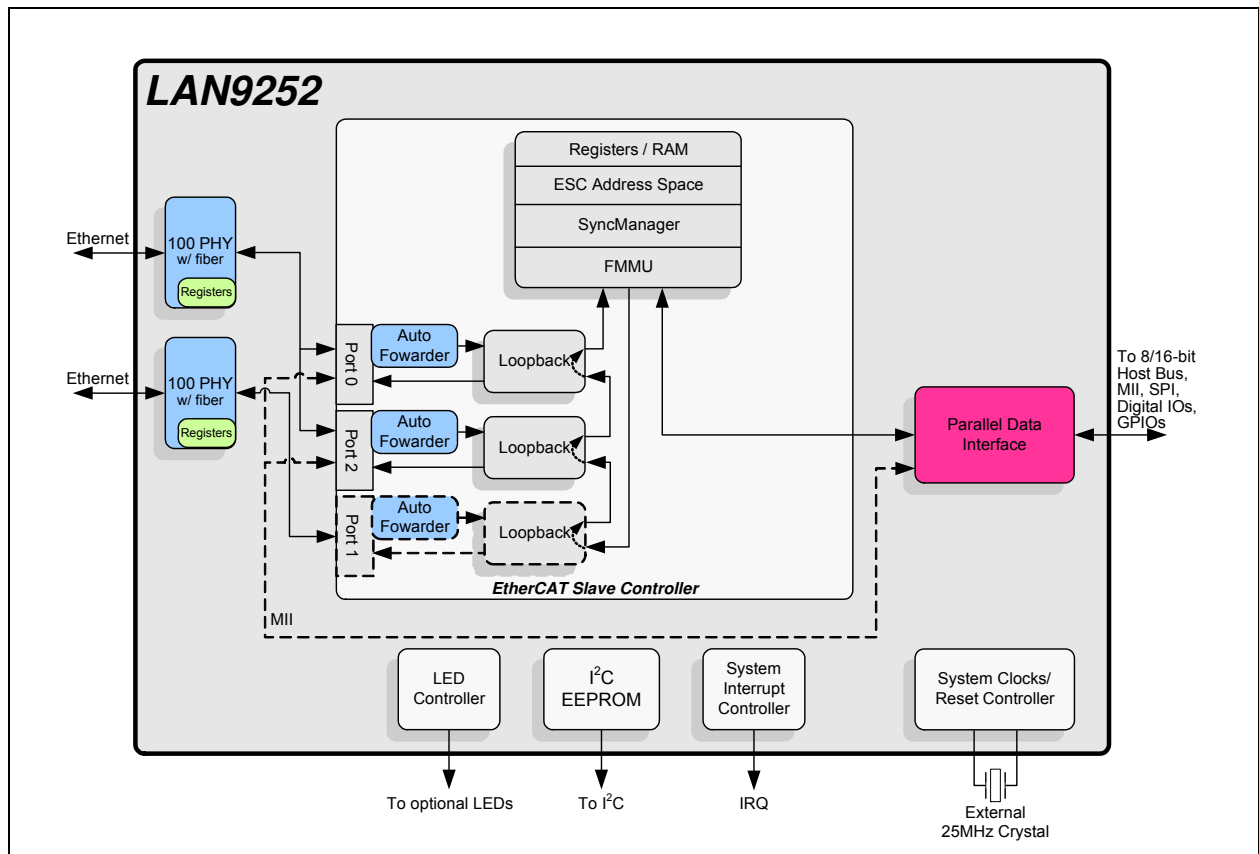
LAN9252

Ethernet

100 PHY w/ fiber

Registers

Ethernet

100 PHY w/ fiber

Registers

Registers / RAM

ESC Address Space

SyncManager

FMMU

Port 0

Auto Fowarder

Loopback

Port 2

Auto Fowarder

Loopback

Port 1

Auto Fowarder

Loopback

EtherCAT Slave Controller

MII

Parallel Data Interface

To 8/16-bit Host Bus, MII, SPI, Digital IOs, GPIOs

LED Controller

I$^2$C EEPROM

System Interrupt Controller

System Clocks/ Reset Controller

To optional LEDs

To I$^2$C

IRQ

External 25MHz Crystal